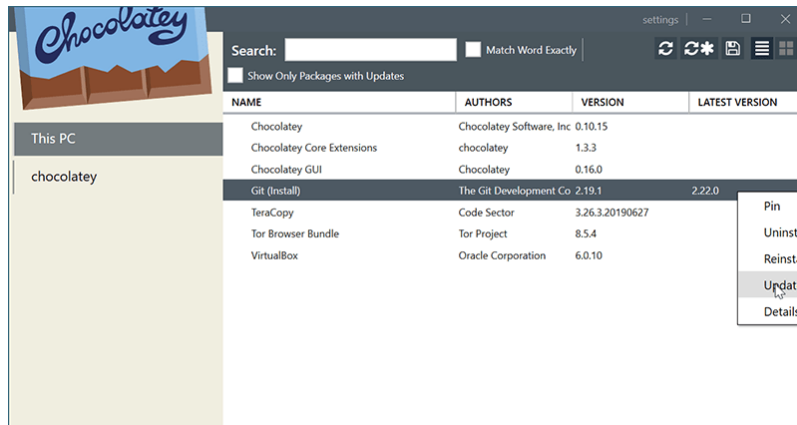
Chocolatey

settings

Search:

Match Word Exactly

Show Only Packages with Updates

This PC

chocolatey

| NAME | AUTHORS | VERSION | LATEST VERSION |
|---|---|---|---|
| Chocolatey | Chocolatey Software, Inc | 0.10.15 | |
| Chocolatey Core Extensions | chocolatey | 1.3.3 | |
| Chocolatey GUI | Chocolatey | 0.16.0 | |
| Git (Install) | The Git Development Co | 2.19.1 | 2.22.0 |
| TeraCopy | Code Sector | 3.26.3.20190627 | |
| Tor Browser Bundle | Tor Project | 8.5.4 | |
| VirtualBox | Oracle Corporation | 6.0.10 | |

Pin
Uninst
Reinsta
Updat
Details